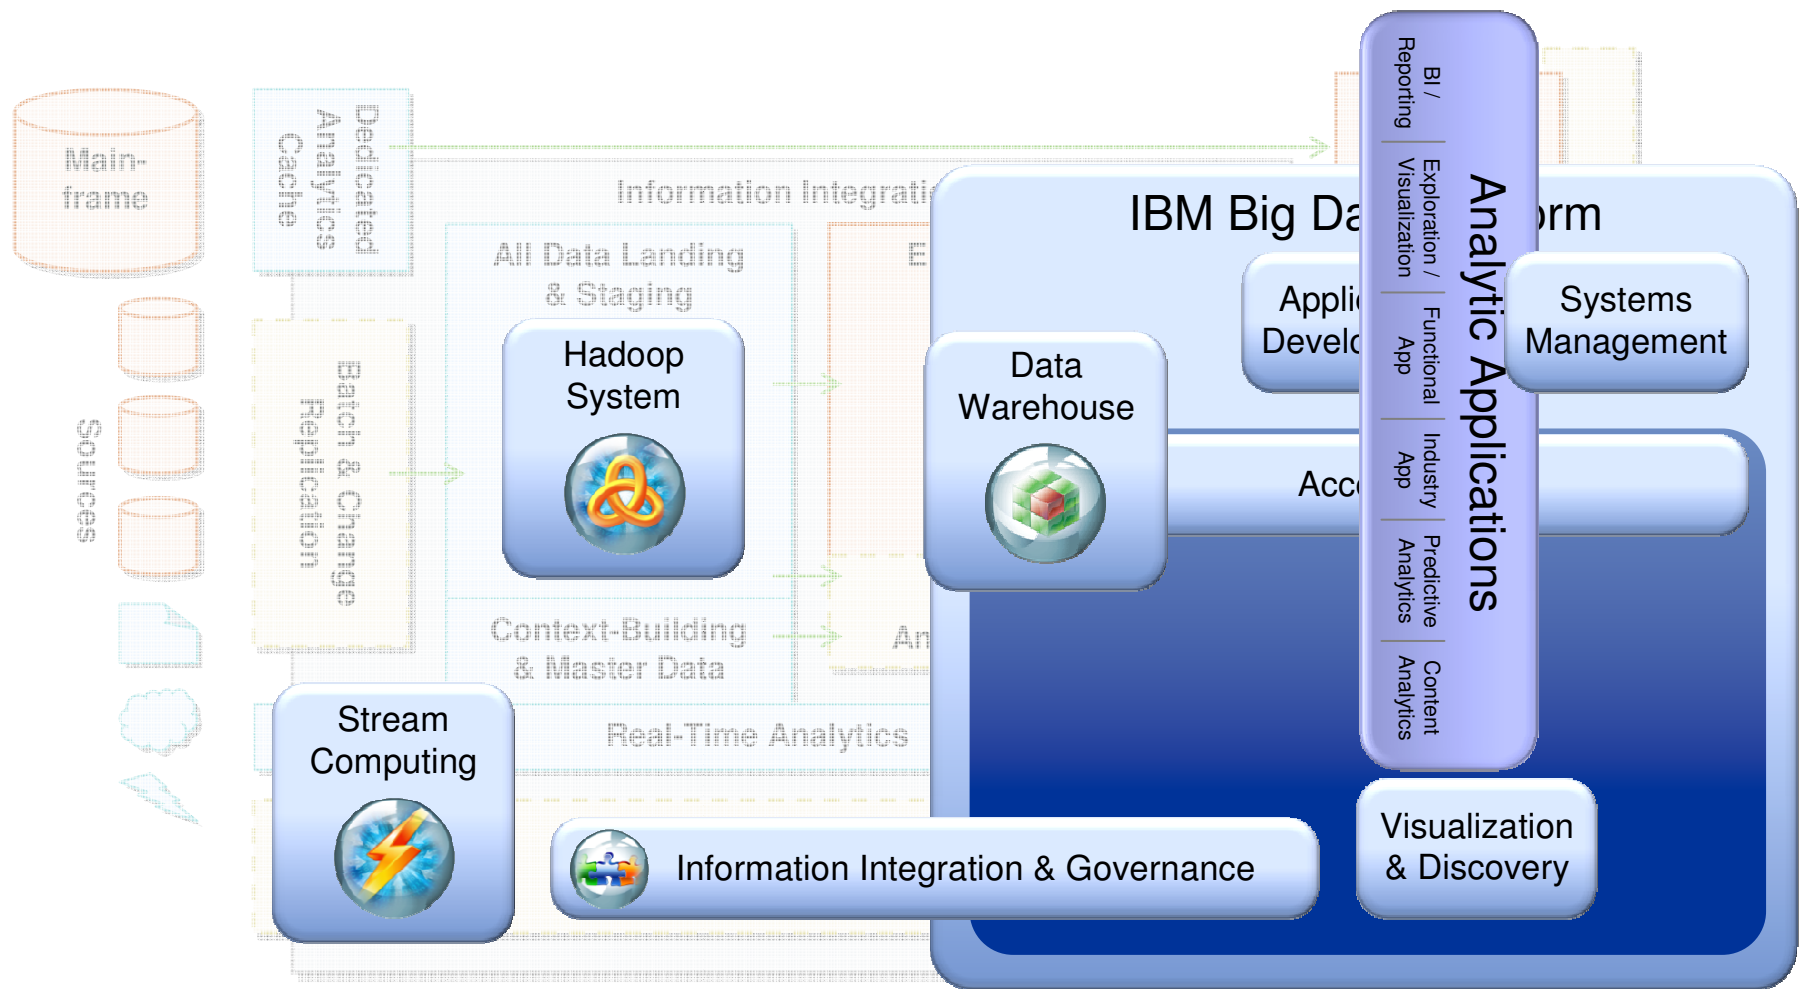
Main-frame

Sources

Dedicated Analytics Cache

Batch & Change Replication

Information Integrati

All Data Landing & Staging

Hadoop System

Context-Building & Master Data

E

An

Real-Time Analytics

Stream Computing

IBM Big Da rm

Data Warehouse

Applic Develo

Systems Management

Acc

Analytic Applications

BI / Reporting

Exploration / Visualization

Functional App

Industry App

Predictive Analytics

Content Analytics

Information Integration & Governance

Visualization & Discovery